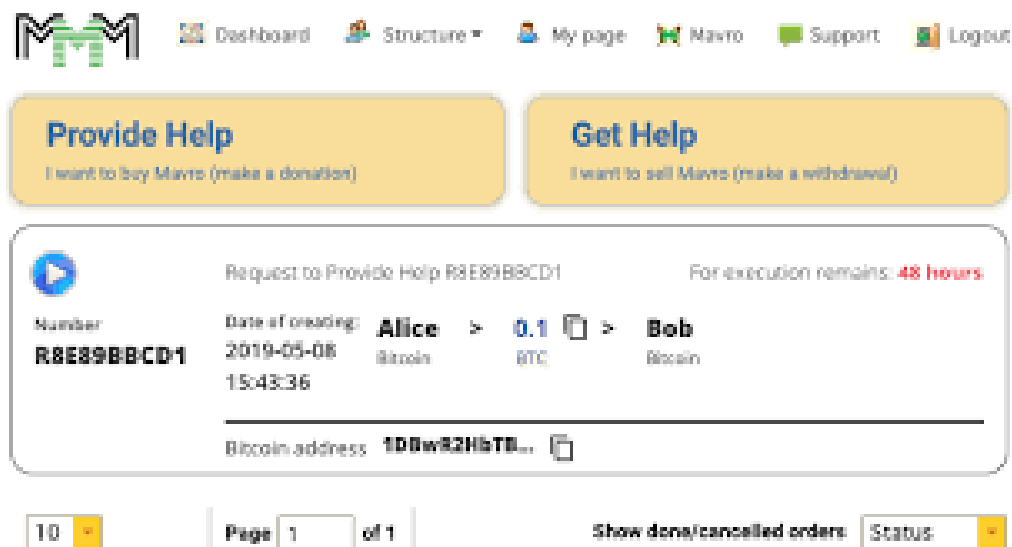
Dashboard Structure My page Mavro Support Logout

Provide Help
I want to buy Mavro (make a donation)

Get Help
I want to sell Mavro (make a withdrawal)

Request to Provide Help R8E89BBCD1

For execution remains: 48 hours

Number
R8E89BBCD1

Date of creating:
2019-05-08
15:43:36

Alice
Bitcoin

>

0.1
BTC

>

Bob
Bitcoin

Bitcoin address 1D8wR2HbT8...

10

Page 1 of 1

Show done/cancelled orders: Status